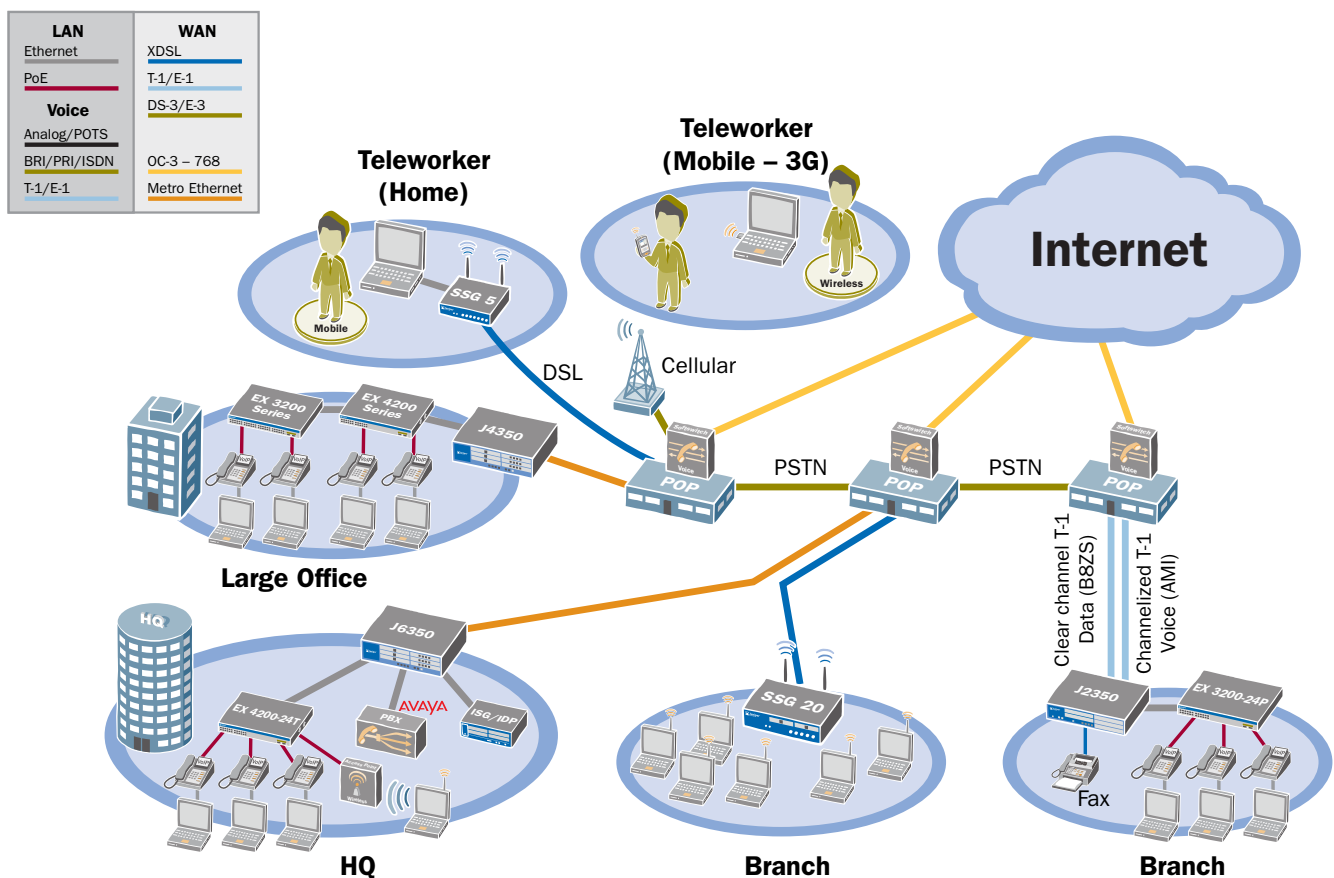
| LAN | WAN |
|---|---|
| Ethernet | XDSL |
| PoE | T-1/E-1 |
| Voice | DS-3/E-3 |
| Analog/POTS | |
| BRI/PRI/ISDN | OC-3 – 768 |
| T-1/E-1 | Metro Ethernet |

Teleworker (Home)

Mobile

SSG 5

Teleworker (Mobile – 3G)

Wireless

Internet

DSL

Cellular

EX 3200 Series

EX 4200 Series

J4350

Softswitch

Voice

POP

PSTN

Softswitch

Voice

POP

PSTN

Softswitch

Voice

POP

Large Office

HQ

J6350

AVAYA

EX 4200-24T

PBX

ISG/IDP

SSG 20

Clear channel T-1 Data (B8ZS)

Channelized T-1 Voice (AMI)

J2350

EX 3200-24P

Fax

HQ

Branch

Branch